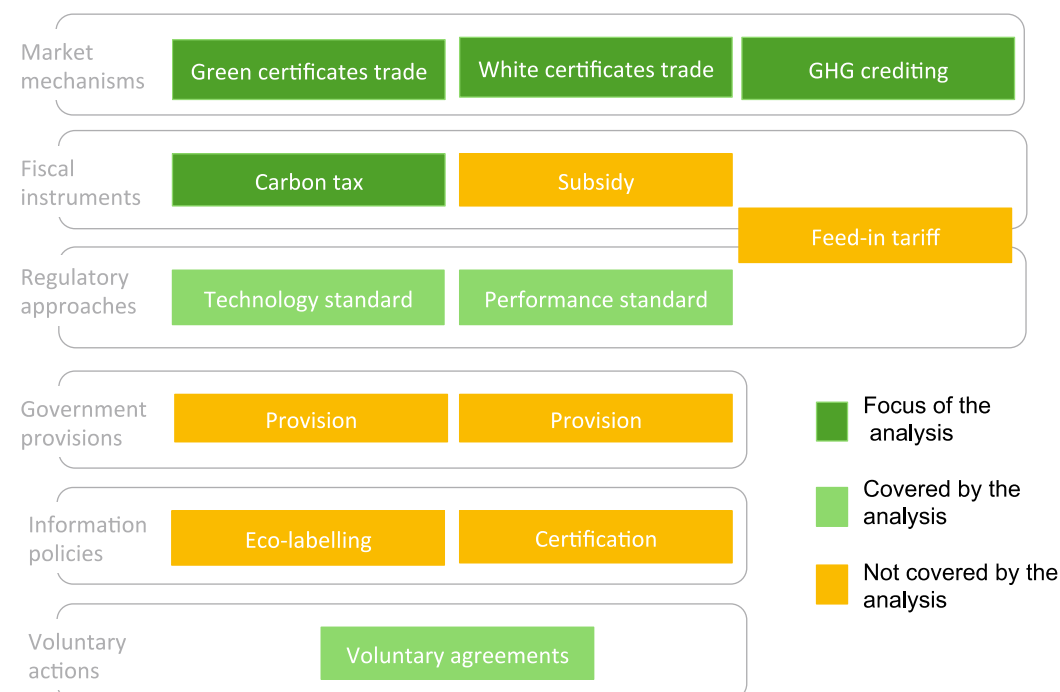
Market mechanisms

Green certificates trade

White certificates trade

GHG crediting

Fiscal instruments

Carbon tax

Subsidy

Feed-in tariff

Regulatory approaches

Technology standard

Performance standard

Government provisions

Provision

Provision

Information policies

Eco-labelling

Certification

Voluntary actions

Voluntary agreements

Focus of the analysis

Covered by the analysis

Not covered by the analysis